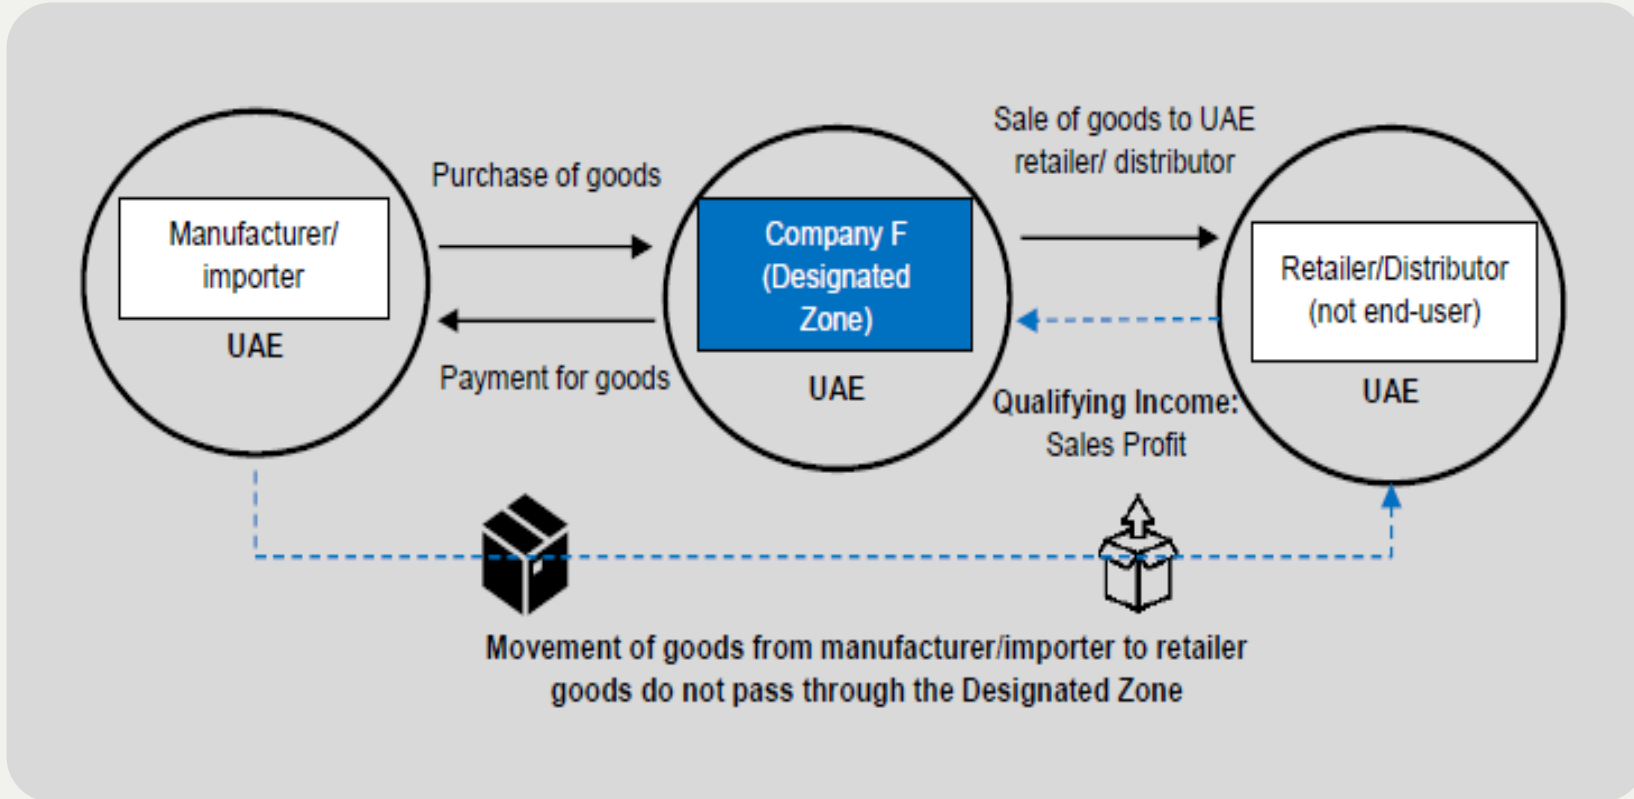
Manufacturer/ importer

UAE

Purchase of goods

Payment for goods

Company F (Designated Zone)

UAE

Sale of goods to UAE retailer/ distributor

Qualifying Income: Sales Profit

Retailer/Distributor (not end-user)

UAE

Movement of goods from manufacturer/importer to retailer goods do not pass through the Designated Zone